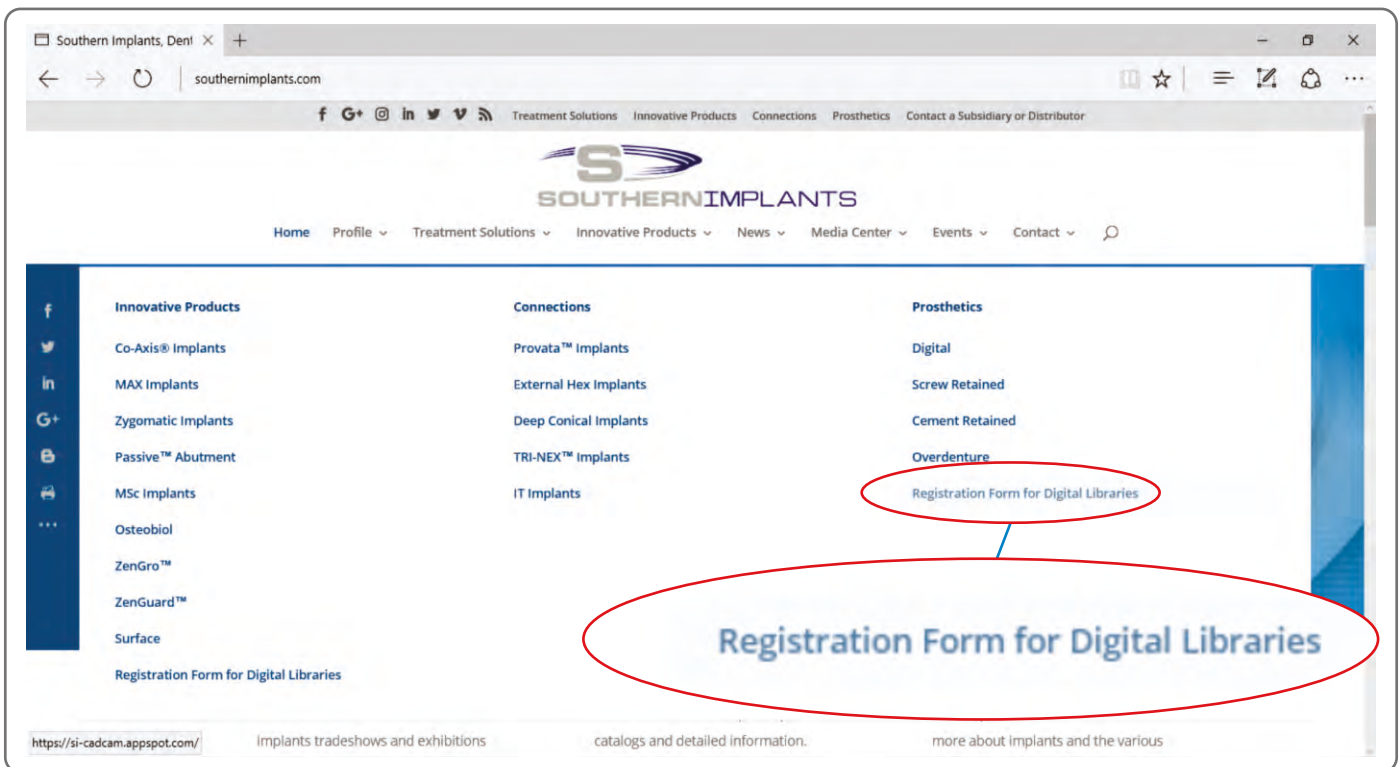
Southern Implants, Dent ×  +

southernimplants.com

Treatment Solutions   Innovative Products   Connections   Prosthetics   Contact a Subsidiary or Distributor

SOUTHERNIMPLANTS

Home   Profile   Treatment Solutions   Innovative Products   News   Media Center   Events   Contact

Innovative Products

Co-Axis® Implants

MAX Implants

Zygomatic Implants

Passive™ Abutment

MSc Implants

Osteobiol

ZenGro™

ZenGuard™

Surface

Registration Form for Digital Libraries

Connections

Provata™ Implants

External Hex Implants

Deep Conical Implants

TRI-NEX™ Implants

IT Implants

Prosthetics

Digital

Screw Retained

Cement Retained

Overdenture

Registration Form for Digital Libraries

Registration Form for Digital Libraries

https://si-cadcam.appspot.com/   implants tradeshows and exhibitions   catalogs and detailed information.   more about implants and the various